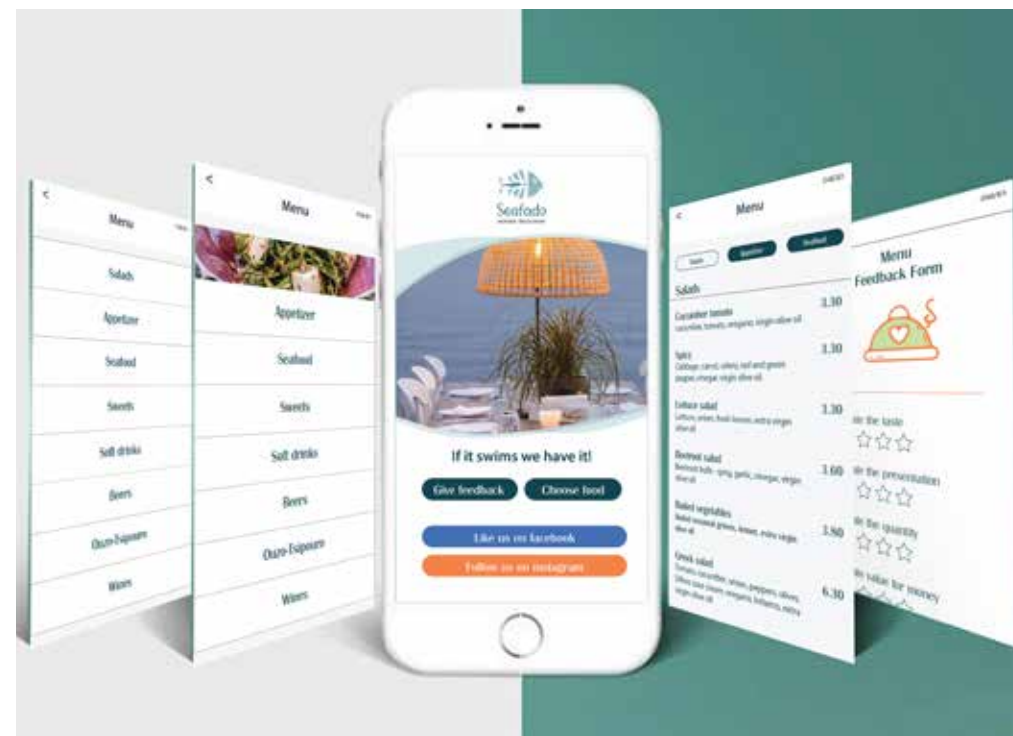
<
Menu

Salads

Appetizer

Seafood

Sweets

Soft drinks

Beers

Ouzo-Tsipouro

Wines

<
Menu

Appetizer

Seafood

Sweets

Soft drinks

Beers

Ouzo-Tsipouro

Wines

Seafodo
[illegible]

If it swims we have it!

Give feedback
Choose food

Like us on facebook
Follow us on instagram

<
Menu

Salads
Appetizer
Seafood

Salads

Cucumber tomato
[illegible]
3.30

Spicy
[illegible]
3.30

Lettuce salad
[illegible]
3.30

Beetroot salad
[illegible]
3.60

Boiled vegetables
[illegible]
3.80

Greek salad
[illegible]
6.30

Menu
Feedback Form

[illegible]te the taste

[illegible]te the presentation

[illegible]te the quantity

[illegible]te value for money